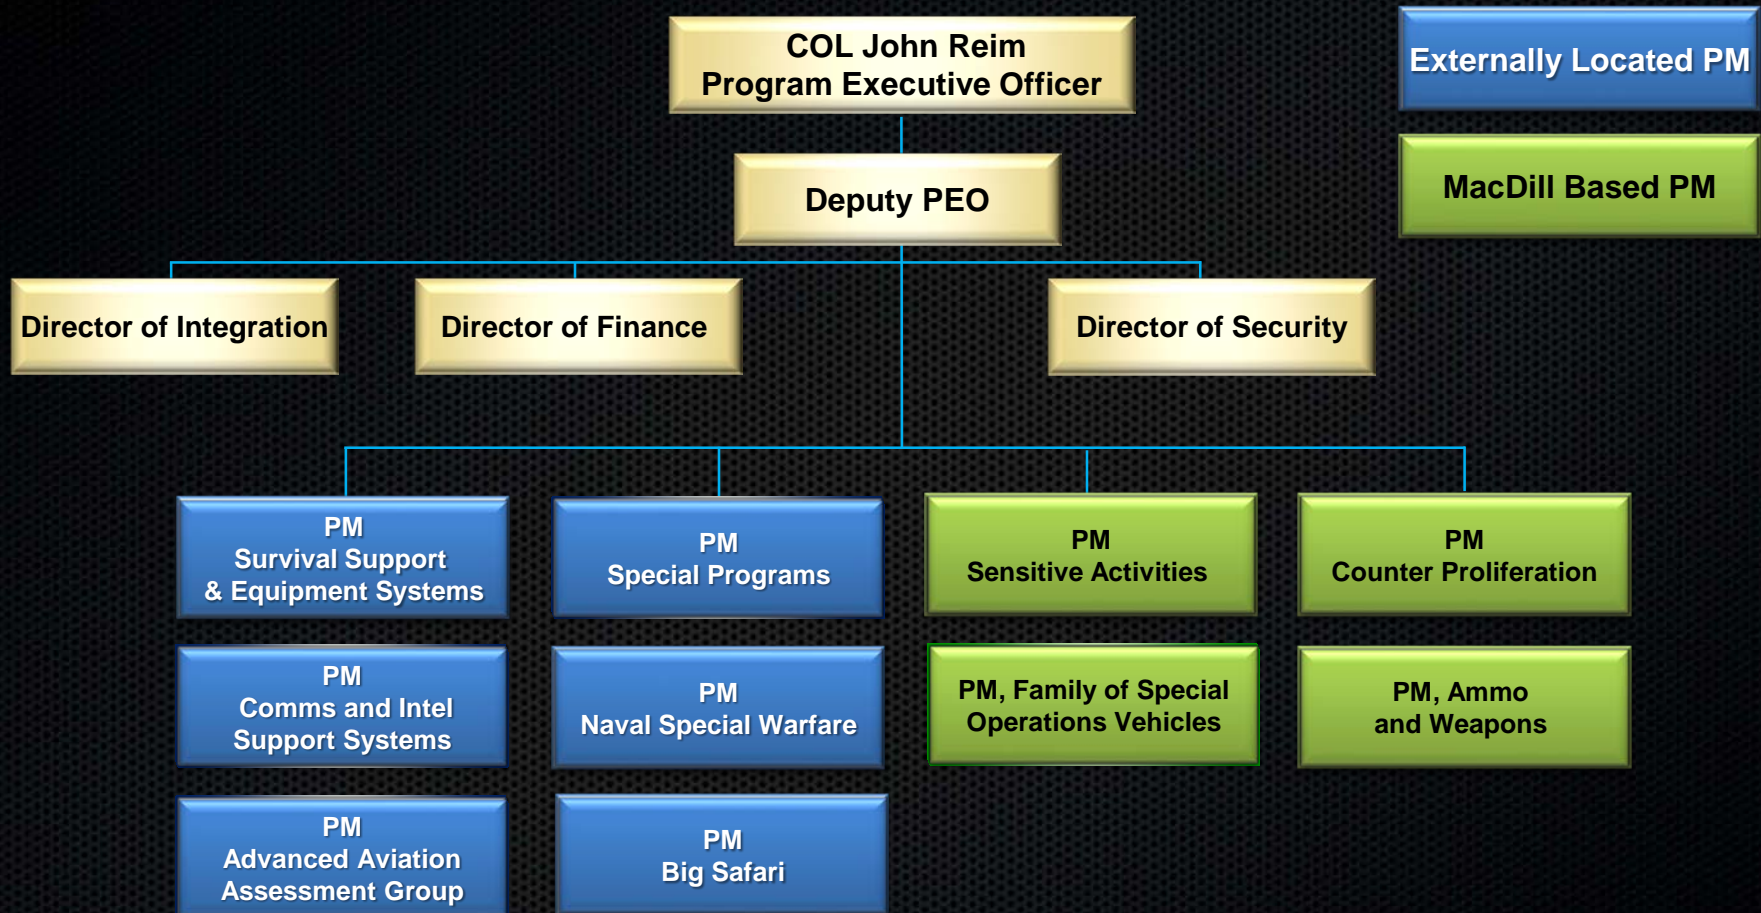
COL John Reim
Program Executive Officer

Externally Located PM

MacDill Based PM

Deputy PEO

Director of Integration

Director of Finance

Director of Security

PM
Survival Support
& Equipment Systems

PM
Special Programs

PM
Sensitive Activities

PM
Counter Proliferation

PM
Comms and Intel
Support Systems

PM
Naval Special Warfare

PM, Family of Special
Operations Vehicles

PM, Ammo
and Weapons

PM
Advanced Aviation
Assessment Group

PM
Big Safari